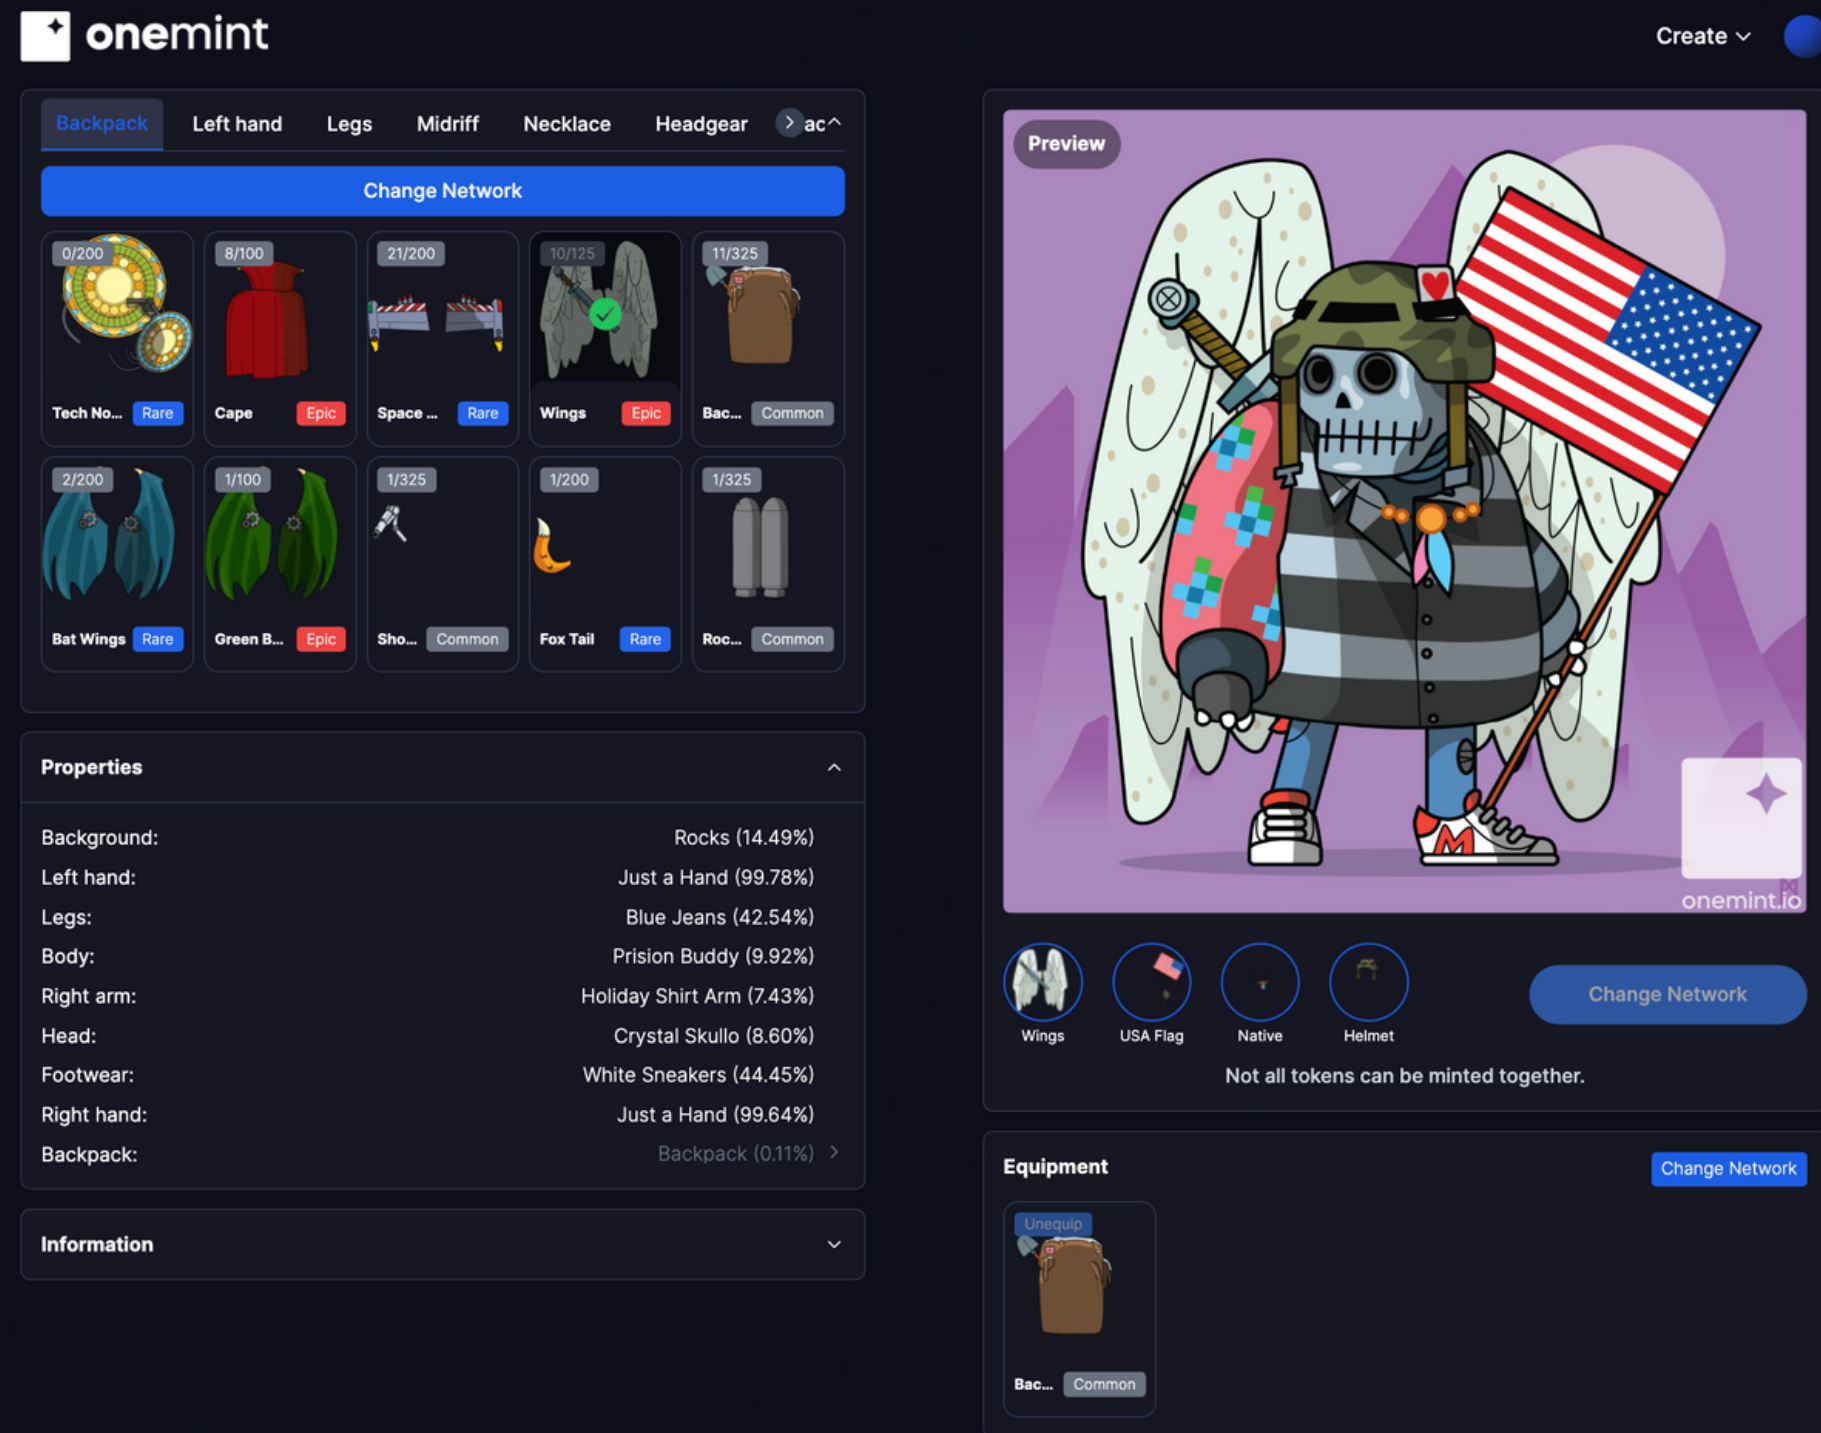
onemint

Create

Backpack Left hand Legs Midriff Necklace Headgear ac

Change Network

0/200 Tech No... Rare
8/100 Cape Epic
21/200 Space ... Rare
10/125 Wings Epic
11/325 Bac... Common
2/200 Bat Wings Rare
1/100 Green B... Epic
1/325 Sho... Common
1/200 Fox Tail Rare
1/325 Roc... Common

Properties

Background: Rocks (14.49%)
Left hand: Just a Hand (99.78%)
Legs: Blue Jeans (42.54%)
Body: Prision Buddy (9.92%)
Right arm: Holiday Shirt Arm (7.43%)
Head: Crystal Skullo (8.60%)
Footwear: White Sneakers (44.45%)
Right hand: Just a Hand (99.64%)
Backpack: Backpack (0.11%)

Information

Preview

onemint.io

Wings USA Flag Native Helmet

Change Network

Not all tokens can be minted together.

Equipment

Change Network

Unequip

Bac... Common